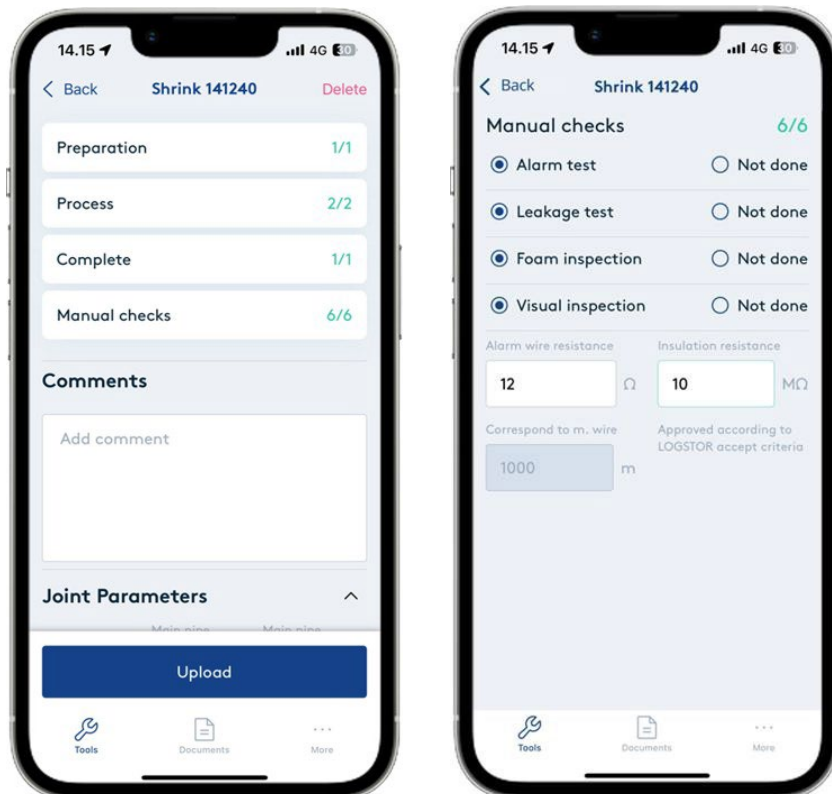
14.15 4G 30

< Back Shrink 141240 Delete

Preparation 1/1

Process 2/2

Complete 1/1

Manual checks 6/6

Comments

Add comment

Joint Parameters

Main pipe Main pipe

Upload

Tools Documents More

14.15 4G 30

< Back Shrink 141240

Manual checks 6/6

Alarm test Not done

Leakage test Not done

Foam inspection Not done

Visual inspection Not done

Alarm wire resistance

12 Ω

Insulation resistance

10 MΩ

Correspond to m. wire

1000 m

Approved according to LOGSTOR accept criteria

Tools Documents More